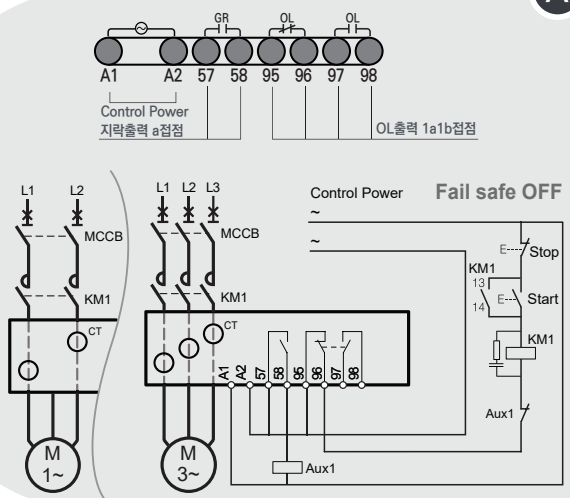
GR
OL
OL
A1
A2
57
58
95
96
97
98
Control Power
지락출력 a접점
OL출력 1a1b접점

L1
L2
MCCB
KM1
CT
M
1~

L1
L2
L3
MCCB
KM1
CT
A1
A2
57
58
95
96
97
98
M
3~
Aux1

Control Power
Fail safe OFF
~
~
E
Stop
KM1
13
14
E
Start
KM1
Aux1